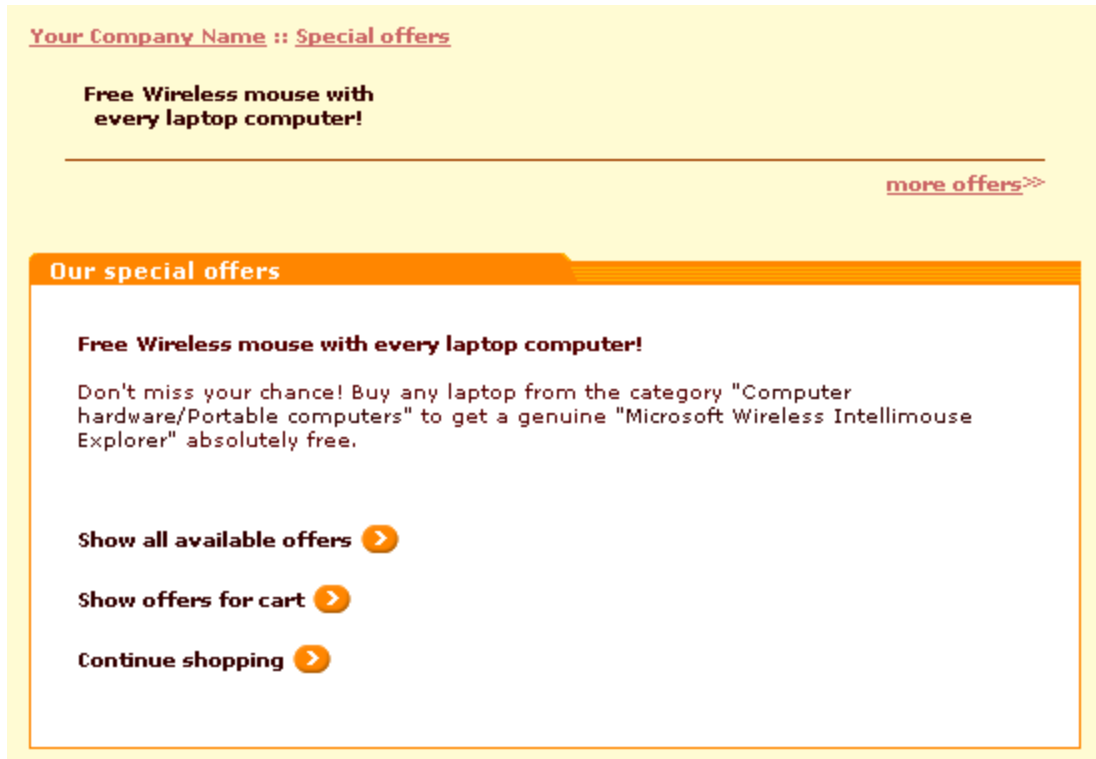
Your Company Name :: Special offers

Free Wireless mouse with every laptop computer!

more offers>>

Our special offers

Free Wireless mouse with every laptop computer!

Don't miss your chance! Buy any laptop from the category "Computer hardware/Portable computers" to get a genuine "Microsoft Wireless Intellimouse Explorer" absolutely free.

Show all available offers

Show offers for cart

Continue shopping